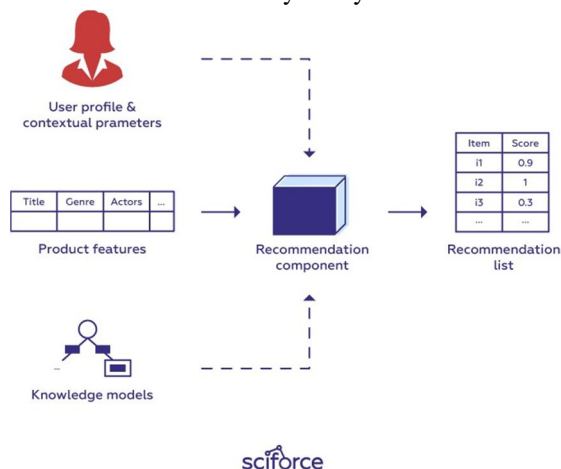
User profile & contextual prameters

| Title | Genre | Actors | ... |
|---|---|---|---|
| | | | |

Product features

Recommendation component

| Item | Score |
|---|---|
| i1 | 0.9 |
| i2 | 1 |
| i3 | 0.3 |
| ... | ... |

Recommendation list

Knowledge models

sciforce